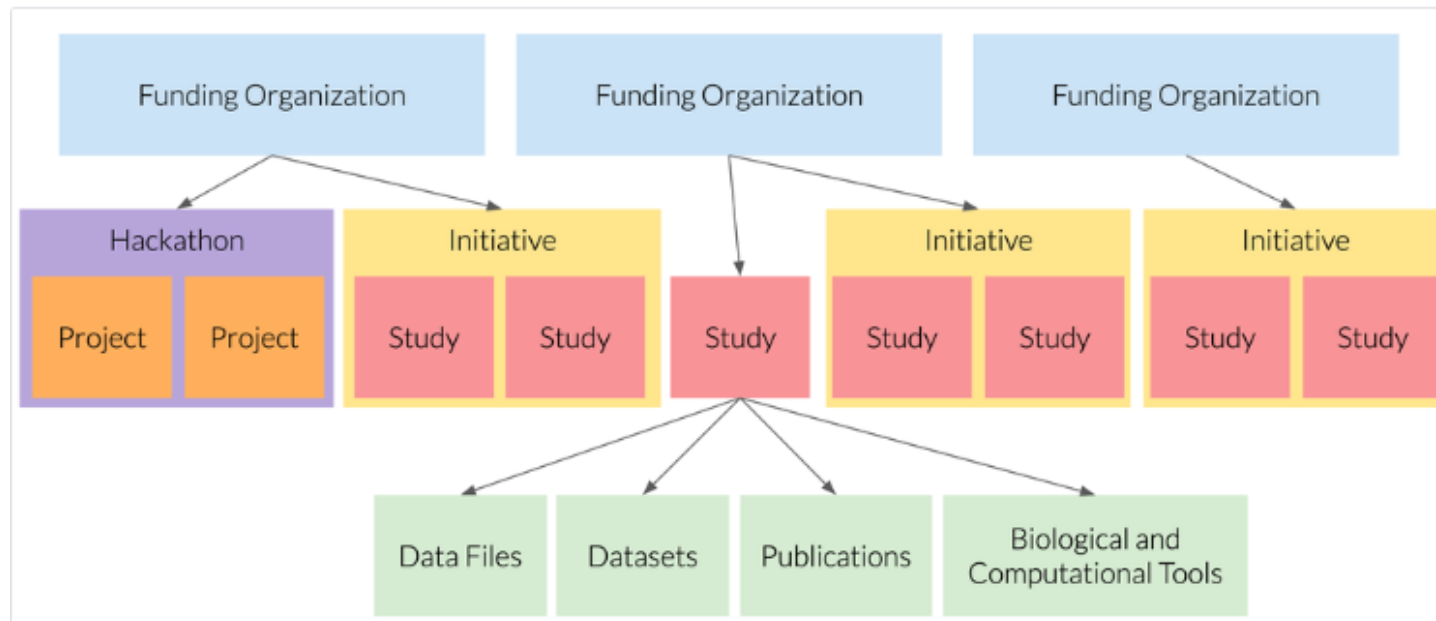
Funding Organization

Funding Organization

Funding Organization

Hackathon

Project

Project

Initiative

Study

Study

Study

Initiative

Study

Study

Initiative

Study

Study

Data Files

Datasets

Publications

Biological and Computational Tools